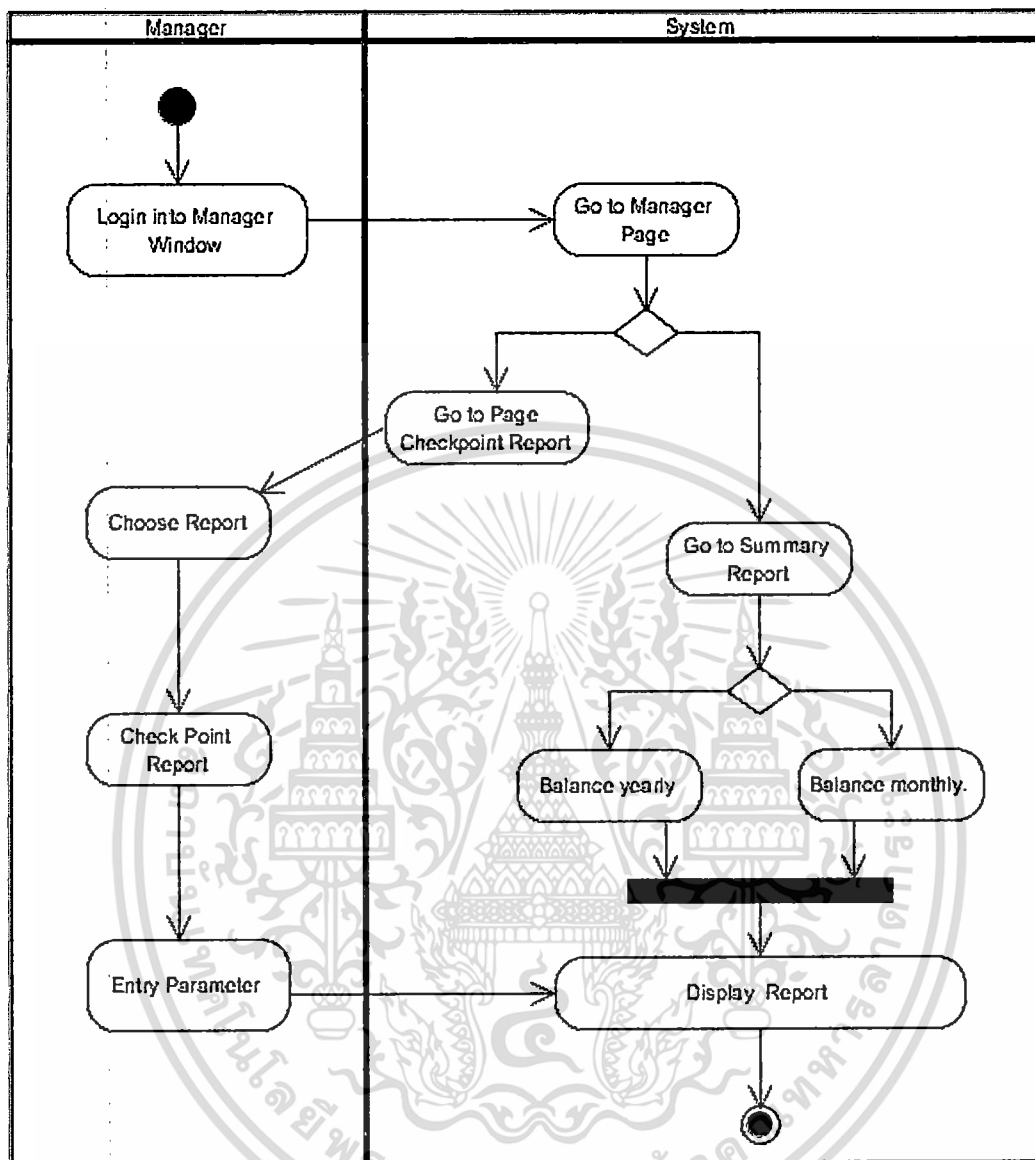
Manager

System

Login into Manager Window

Go to Manager Page

Go to Page Checkpoint Report

Choose Report

Go to Summary Report

Check Point Report

Balance yearly

Balance monthly.

Entry Parameter

Display Report